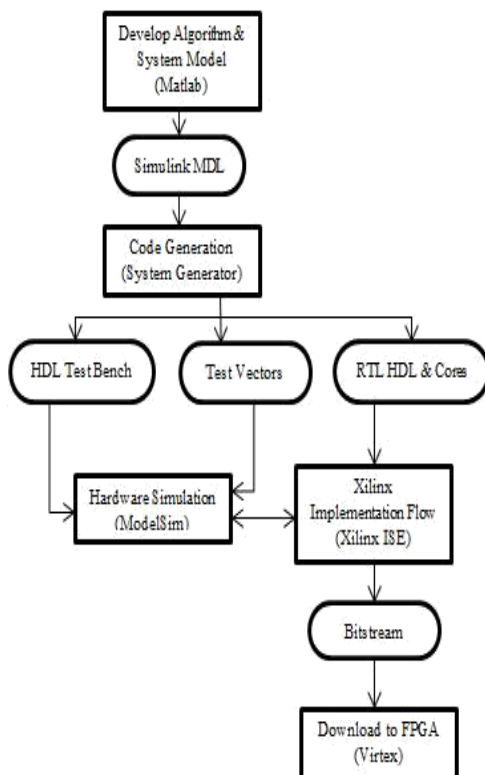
Develop Algorithm & System Model (Matlab)

Simulink MDL

Code Generation (System Generator)

HDL Test Bench

Test Vectors

RTL HDL & Cores

Hardware Simulation (ModelSim)

Xilinx Implementation Flow (Xilinx ISE)

Bitstream

Download to FPGA (Virtex)